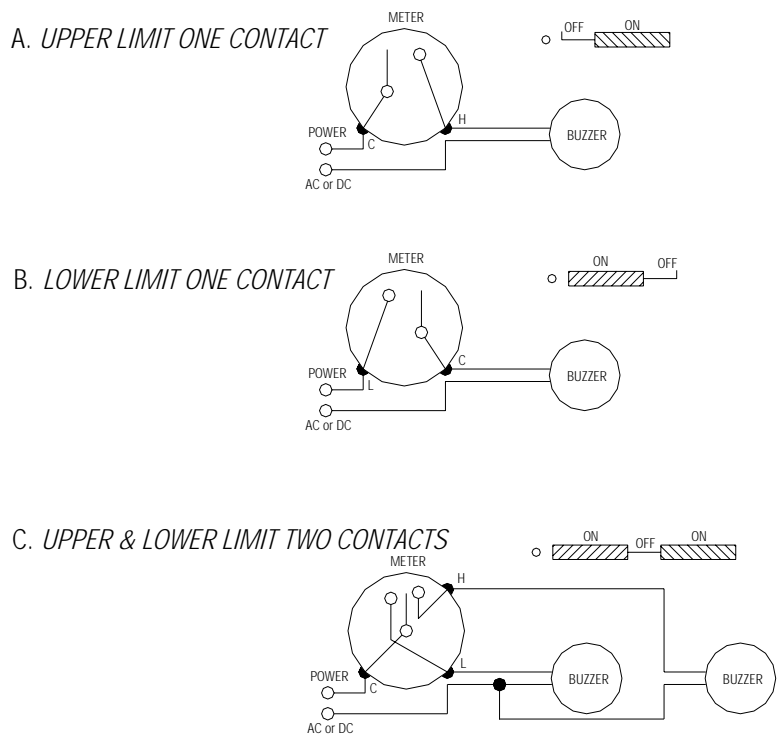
A. UPPER LIMIT ONE CONTACT

METER

OFF ON

POWER

C

H

BUZZER

AC or DC

B. LOWER LIMIT ONE CONTACT

METER

ON OFF

POWER

L

C

BUZZER

AC or DC

C. UPPER & LOWER LIMIT TWO CONTACTS

METER

ON OFF ON

H

POWER

C

L

BUZZER

BUZZER

AC or DC